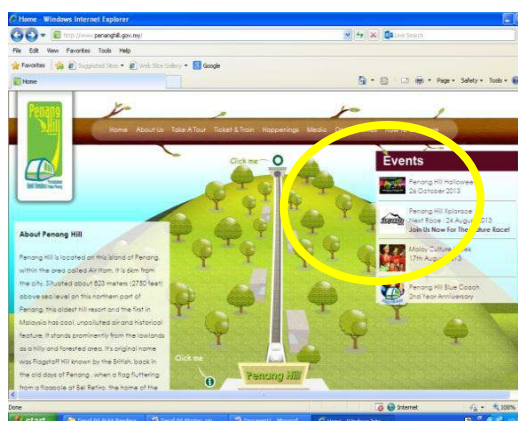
Home - Windows Internet Explorer

http://www.penanghill.gov.my/

Live Search

File Edit View Favorites Tools Help

Favorites Suggested Sites Web Slice Gallery Google

Home

Page Safety Tools

Penang Hill

Home About Us Take A Tour Ticket & Train Happenings Media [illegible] How To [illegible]

Click me

Events

Penang Hill Hallowee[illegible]
26 October 2013

Penang Hill Xplorace
Next Race : 24 August 2013
Join Us Now For The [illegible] Race!

Malay Culture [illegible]
17th August 2013

Penang Hill Blue Coach
2nd Year Anniversary

About Penang Hill

Penang Hill is located on this island of Penang, within the area called Air Itam. It is 6km from the city. Situated about 823 meters (2750 feet) above sea level on this northern part of Penang, this oldest hill resort and the first in Malaysia has cool, unpolluted air and historical feature. It stands prominently from the lowlands as a hilly and forested area. It's original name was Flagstaff Hill known by the British, back in the old days of Penang, when a flag fluttering from a flagpole at Bel Retiro, the home of the

Click me

Penang Hill

Done

Internet

100%

start